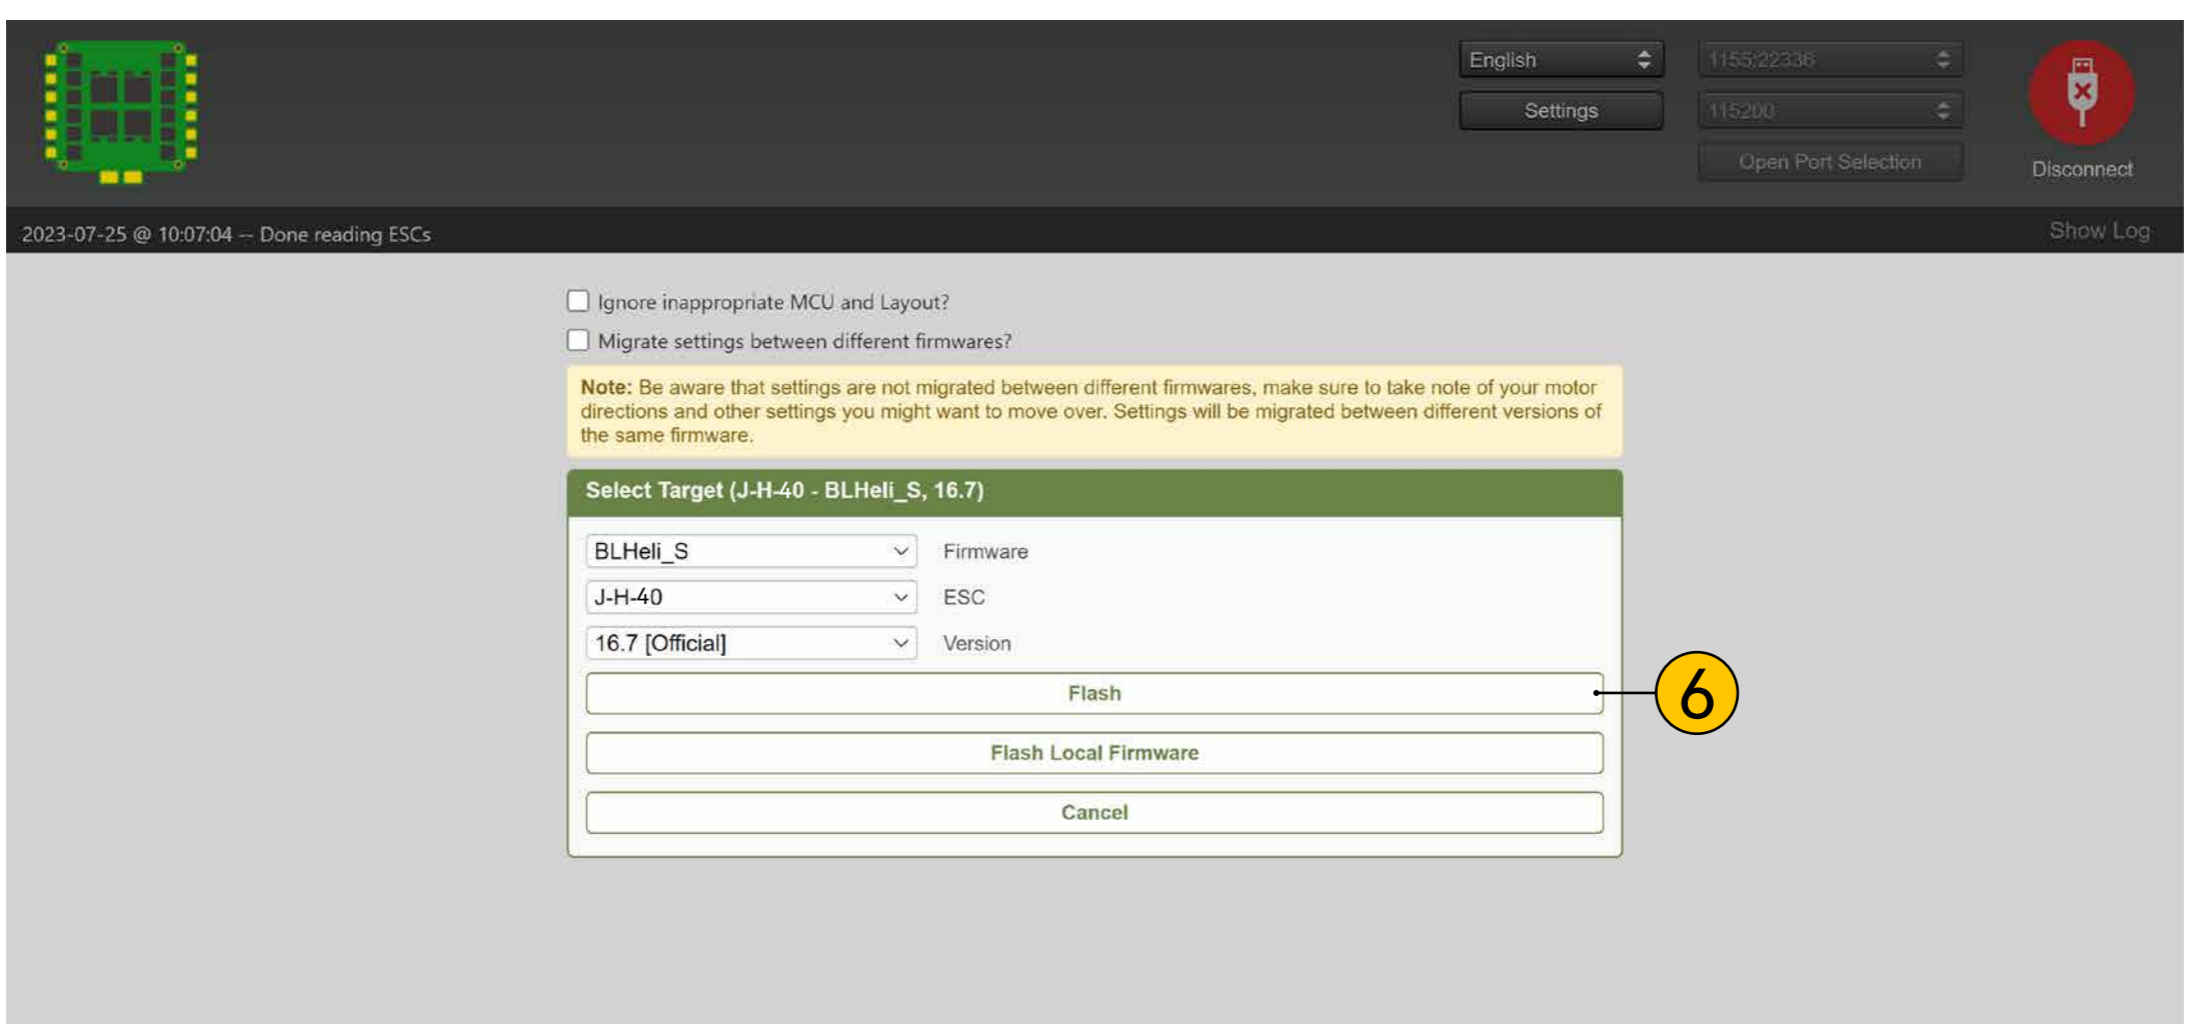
English

Settings

1155:22336

115200

Open Port Selection

Disconnect

2023-07-25 @ 10:07:04 -- Done reading ESCs

Show Log

Ignore inappropriate MCU and Layout?

Migrate settings between different firmwares?

**Note:** Be aware that settings are not migrated between different firmwares, make sure to take note of your motor directions and other settings you might want to move over. Settings will be migrated between different versions of the same firmware.

Select Target (J-H-40 - BLHeli_S, 16.7)

BLHeli_S Firmware

J-H-40 ESC

16.7 [Official] Version

Flash

6

Flash Local Firmware

Cancel